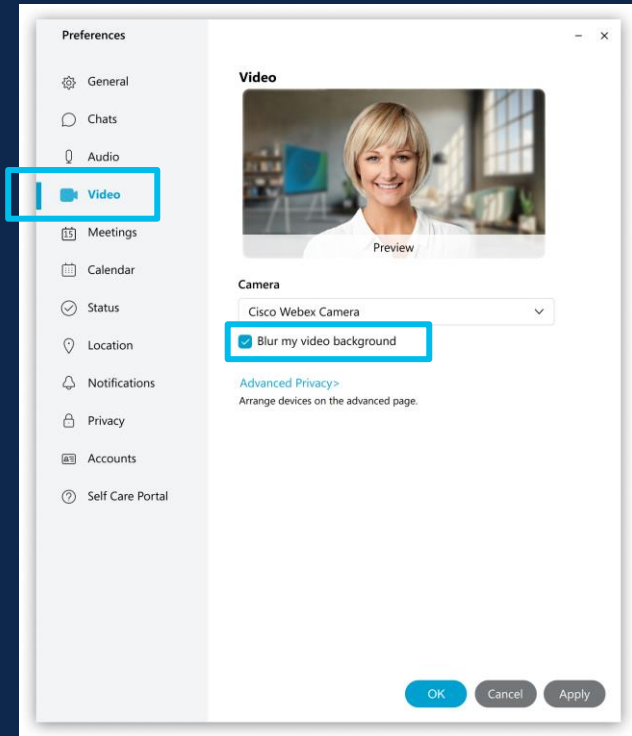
Preferences

General
Chats
Audio
Video
Meetings
Calendar
Status
Location
Notifications
Privacy
Accounts
Self Care Portal

– ×

Video

Preview

Camera

Cisco Webex Camera

Blur my video background

Advanced Privacy>
Arrange devices on the advanced page.

OK Cancel Apply